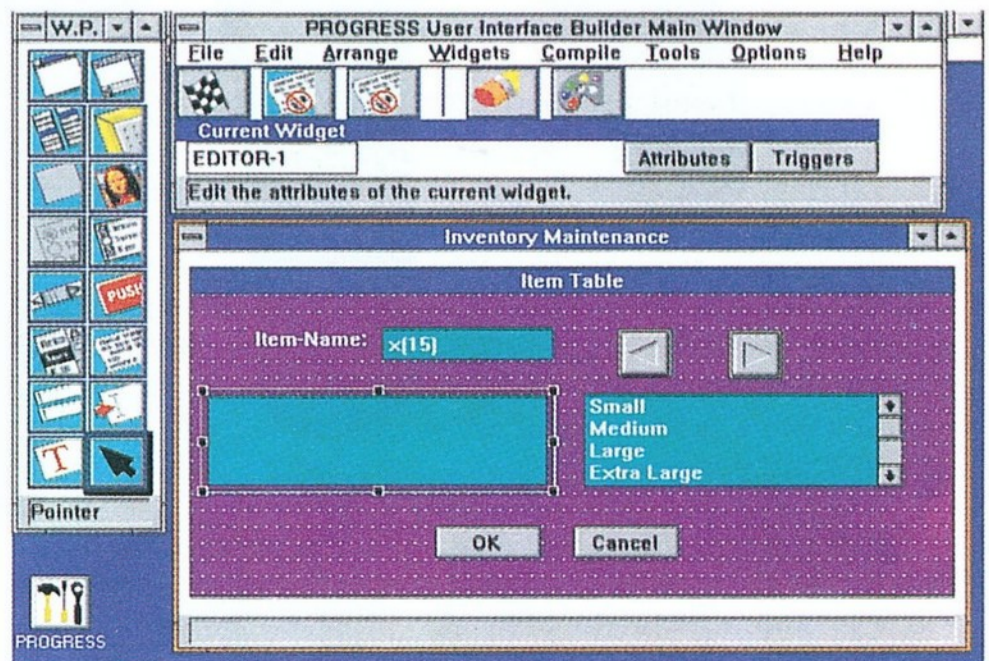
W.P.

PROGRESS User Interface Builder Main Window

File Edit Arrange Widgets Compile Tools Options Help

Current Widget

EDITOR-1

Attributes Triggers

Edit the attributes of the current widget.

Inventory Maintenance

Item Table

Item-Name: x(15)

Small
Medium
Large
Extra Large

OK Cancel

PUSH

T

Pointer

PROGRESS